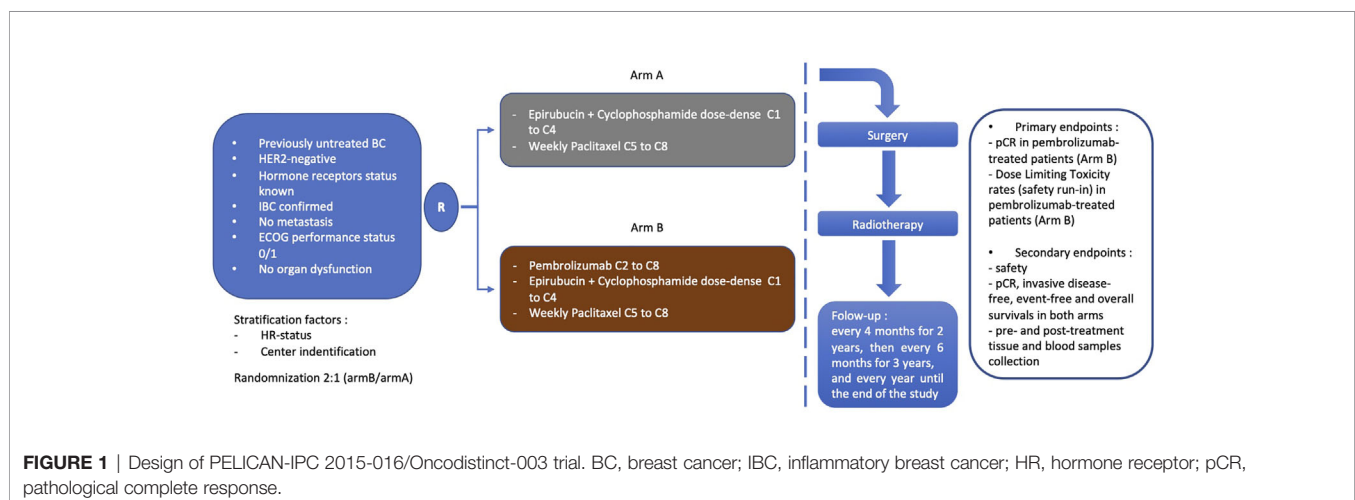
• Previously untreated BC
• HER2-negative
• Hormone receptors status known
• IBC confirmed
• No metastasis
• ECOG performance status 0/1
• No organ dysfunction

Stratification factors :
- HR-status
- Center indentification

Randomnization 2:1 (armB/armA)

R

Arm A

- Epirubucin + Cyclophosphamide dose-dense C1 to C4
- Weekly Paclitaxel C5 to C8

Arm B

- Pembrolizumab C2 to C8
- Epirubucin + Cyclophosphamide dose-dense C1 to C4
- Weekly Paclitaxel C5 to C8

Surgery

Radiotherapy

Folow-up : every 4 months for 2 years, then every 6 months for 3 years, and every year until the end of the study

• Primary endpoints :
- pCR in pembrolizumab-treated patients (Arm B)
- Dose Limiting Toxicity rates (safety run-in) in pembrolizumab-treated patients (Arm B)

• Secondary endpoints :
- safety
- pCR, invasive disease-free, event-free and overall survivals in both arms
- pre- and post-treatment tissue and blood samples collection

FIGURE 1 | Design of PELICAN-IPC 2015-016/Oncodistinct-003 trial. BC, breast cancer; IBC, inflammatory breast cancer; HR, hormone receptor; pCR, pathological complete response.